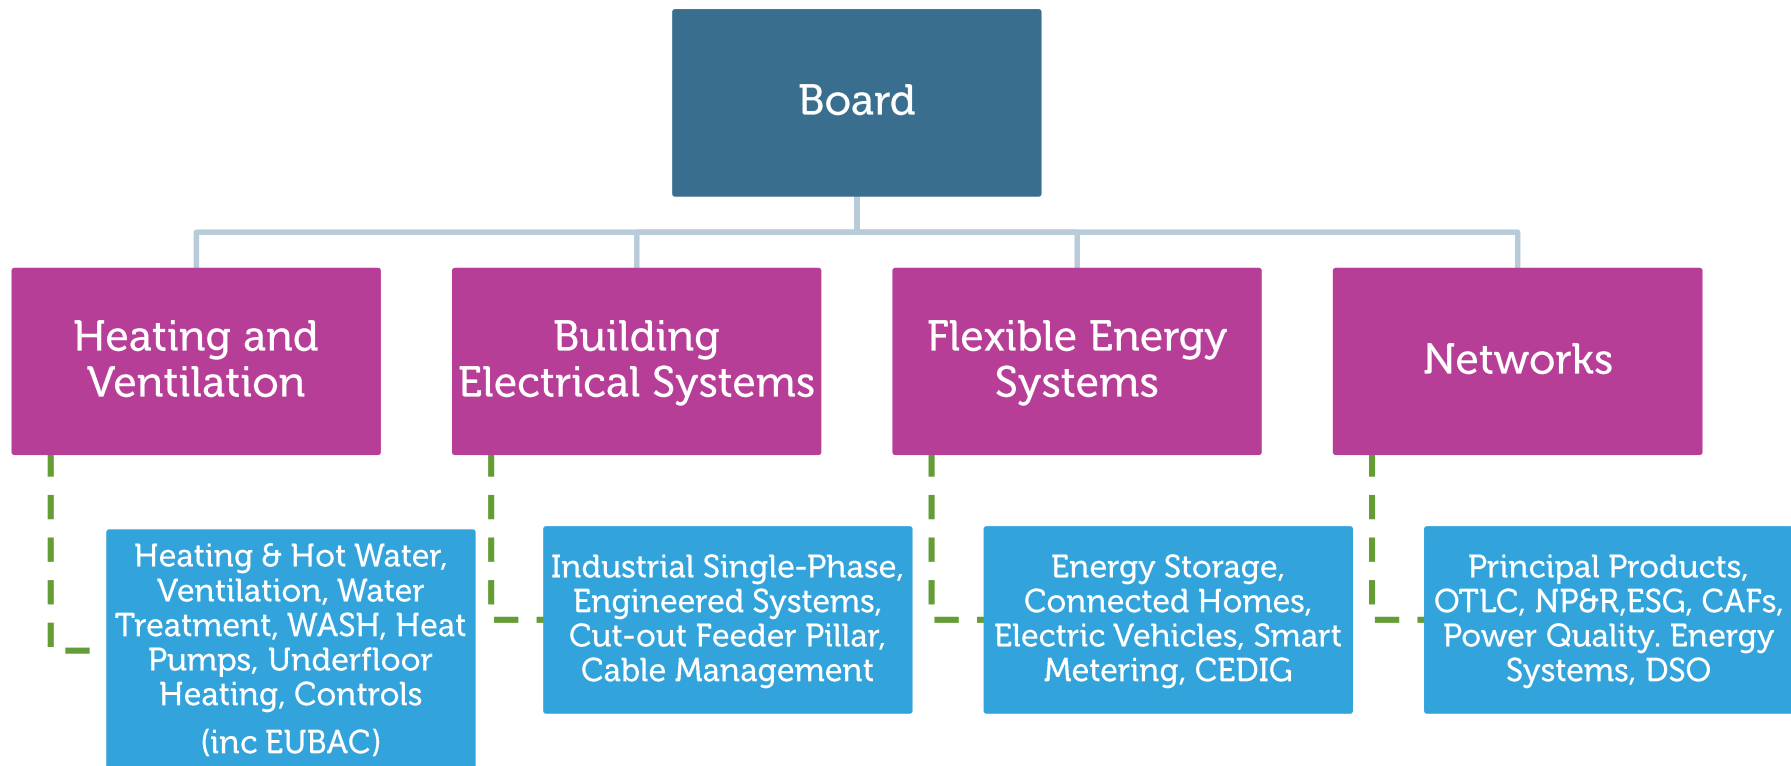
Board

Heating and Ventilation

Building Electrical Systems

Flexible Energy Systems

Networks

Heating & Hot Water, Ventilation, Water Treatment, WASH, Heat Pumps, Underfloor Heating, Controls (inc EUBAC)

Industrial Single-Phase, Engineered Systems, Cut-out Feeder Pillar, Cable Management

Energy Storage, Connected Homes, Electric Vehicles, Smart Metering, CEDIG

Principal Products, OTLC, NP&R,ESG, CAFs, Power Quality. Energy Systems, DSO